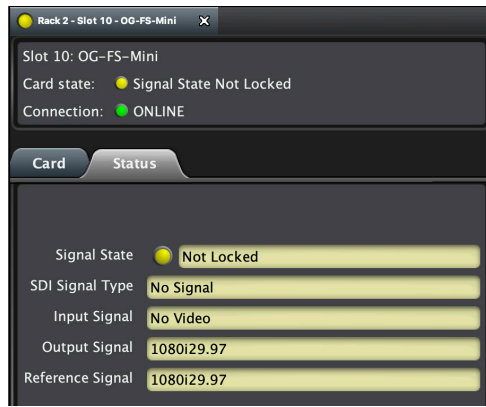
Rack 2 - Slot 10 - OG-FS-Mini

Slot 10: OG-FS-Mini
Card state: Signal State Not Locked
Connection: ONLINE

Card
Status

| | |
|---|---|
| Signal State | Not Locked |
| SDI Signal Type | No Signal |
| Input Signal | No Video |
| Output Signal | 1080i29.97 |
| Reference Signal | 1080i29.97 |